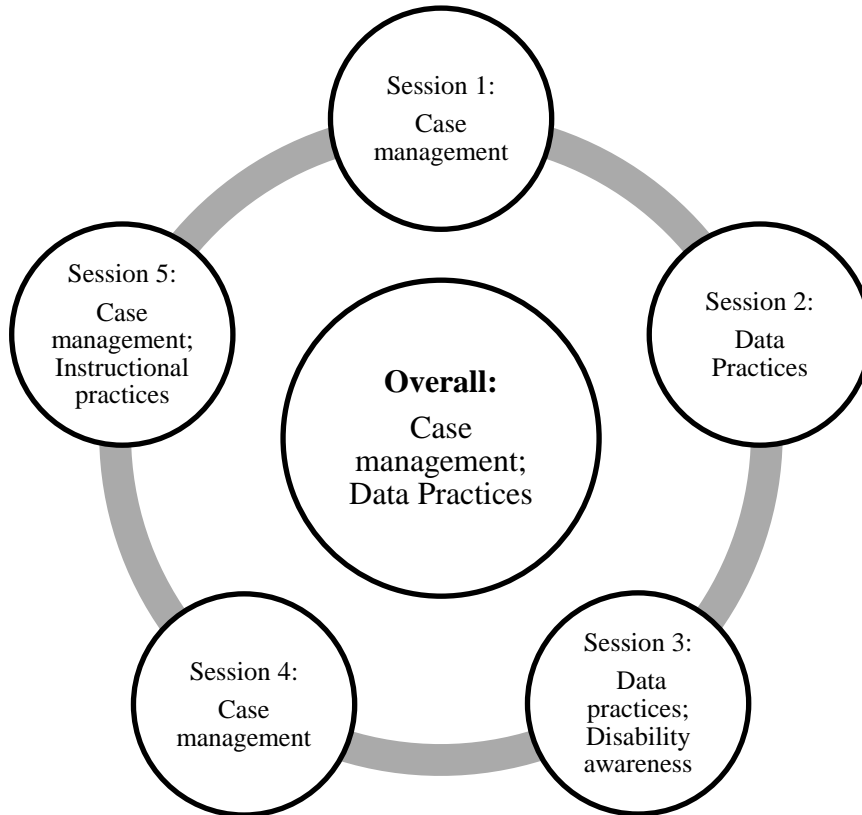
Session 1:
Case management

Session 2:
Data Practices

Session 3:
Data practices; Disability awareness

Session 4:
Case management

Session 5:
Case management; Instructional practices

**Overall:**
Case management; Data Practices